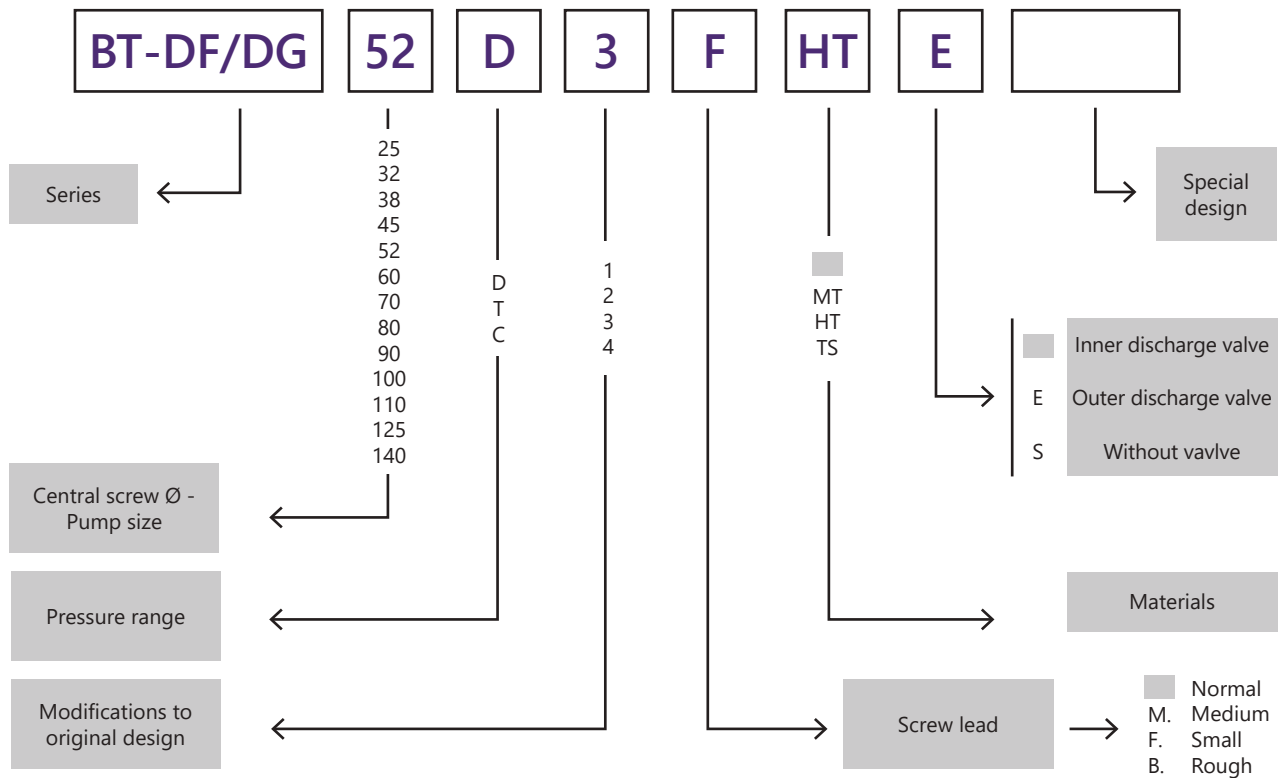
BT-DF/DG 52 D 3 F HT E

Series

25
32
38
45
52
60
70
80
90
100
110
125
140

D
T
C

1
2
3
4

MT
HT
TS

Special design

Inner discharge valve
E Outer discharge valve
S Without vavlve

Central screw Ø - Pump size

Pressure range

Materials

Modifications to original design

Screw lead

Normal
M. Medium
F. Small
B. Rough